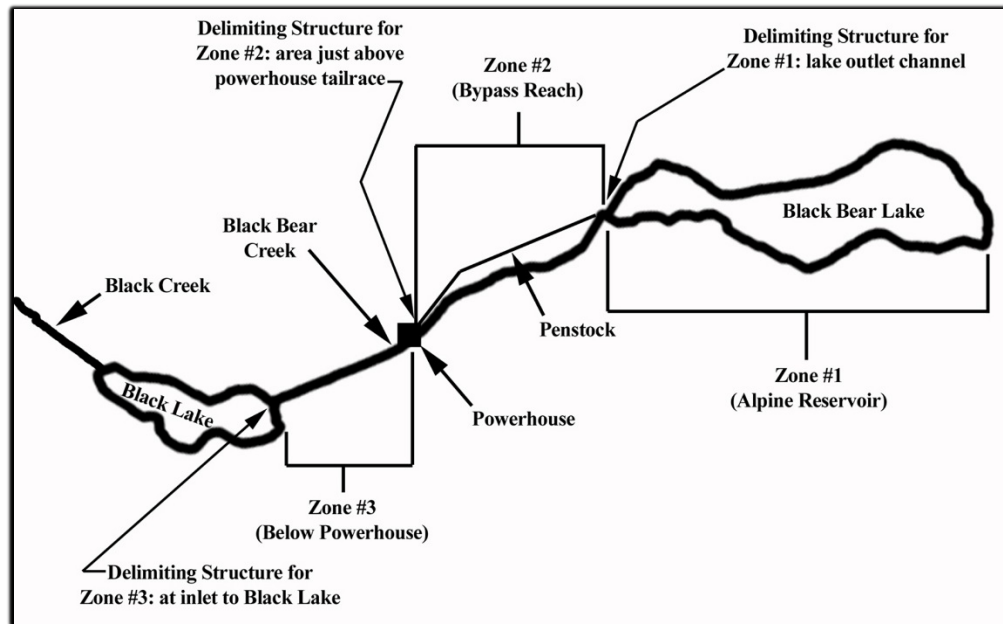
Delimiting Structure for Zone #2: area just above powerhouse tailrace

Zone #2 (Bypass Reach)

Delimiting Structure for Zone #1: lake outlet channel

Black Bear Lake

Black Bear Creek

Black Creek

Penstock

Black Lake

Powerhouse

Zone #1 (Alpine Reservoir)

Zone #3 (Below Powerhouse)

Delimiting Structure for Zone #3: at inlet to Black Lake